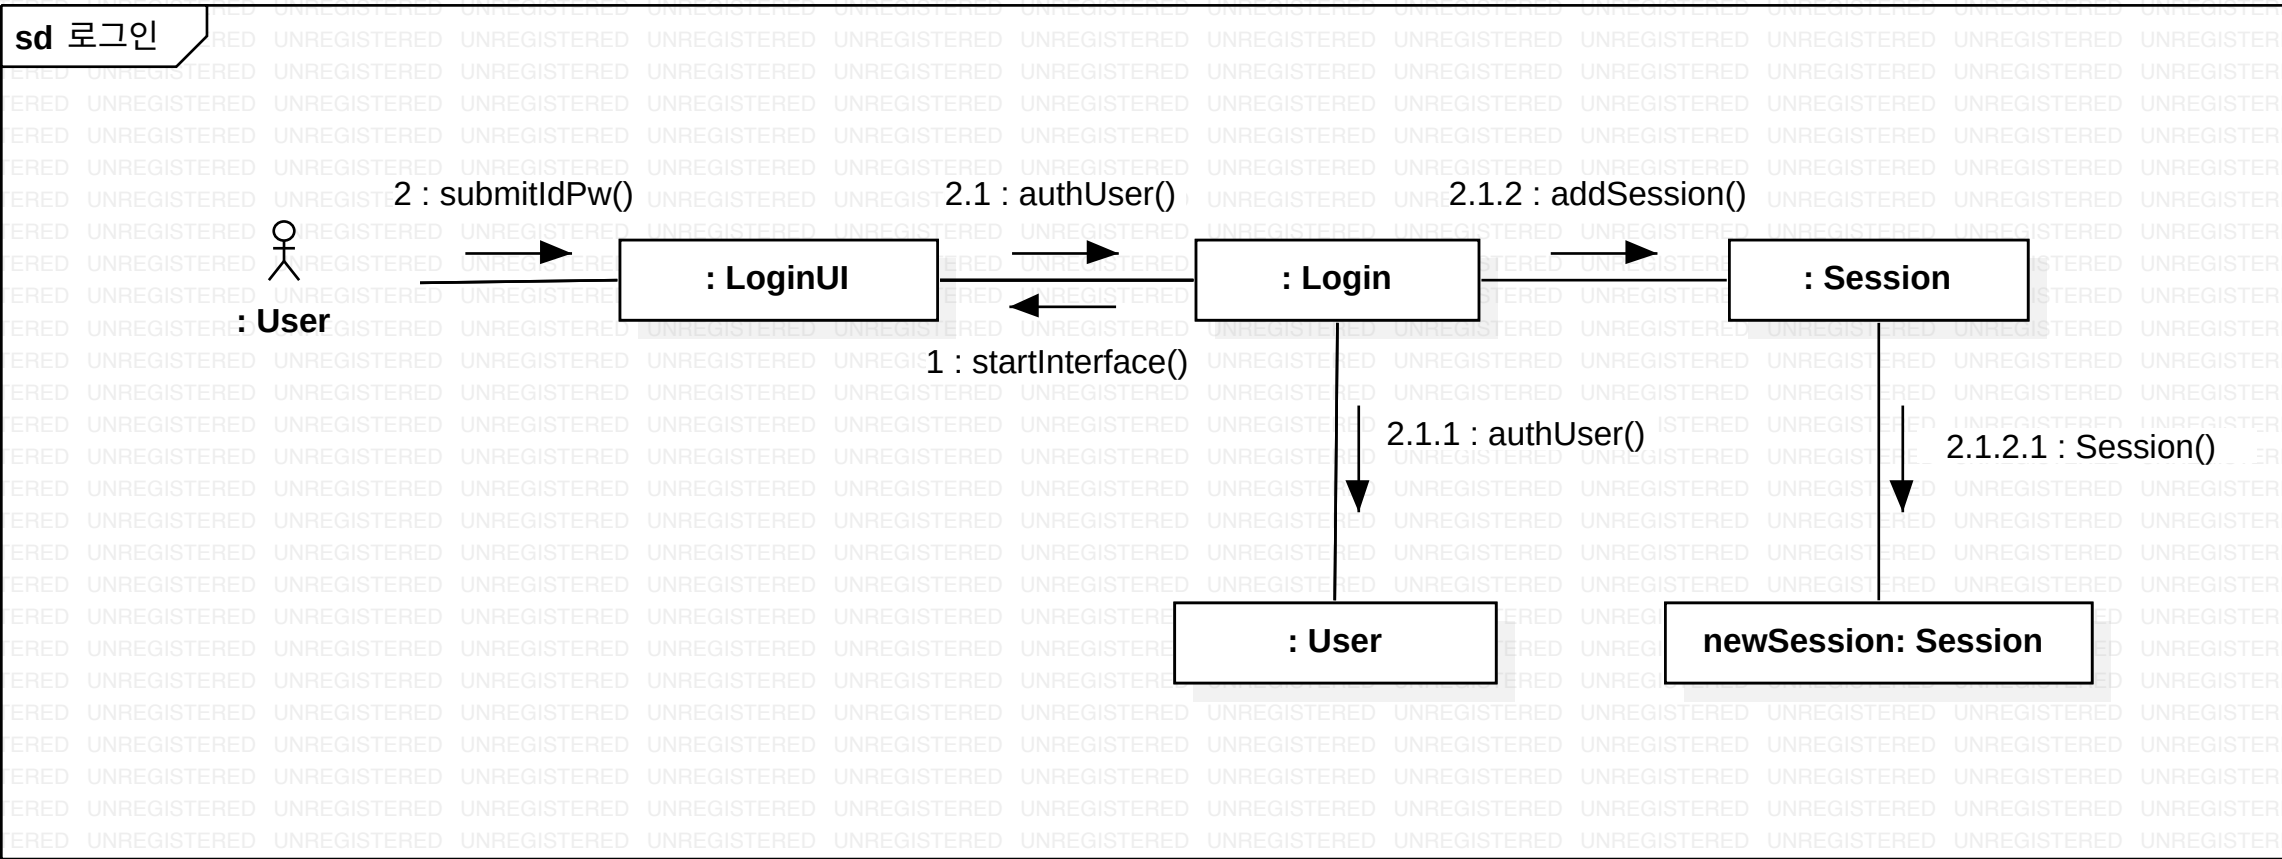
sd 로그인

2 : submitIdPw()

2.1 : authUser()

2.1.2 : addSession()

: LoginUI

: Login

: Session

: User

1 : startInterface()

2.1.1 : authUser()

2.1.2.1 : Session()

: User

newSession: Session

UNREGISTERED